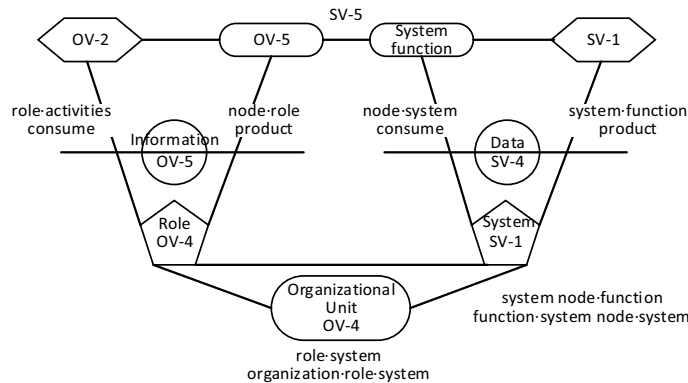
SV-5

OV-2

OV-5

System function

SV-1

role·activities consume

node·role product

node·system consume

system·function product

Information OV-5

Data SV-4

Role OV-4

System SV-1

Organizational Unit OV-4

system node·function
function·system node·system

role·system
organization·role·system